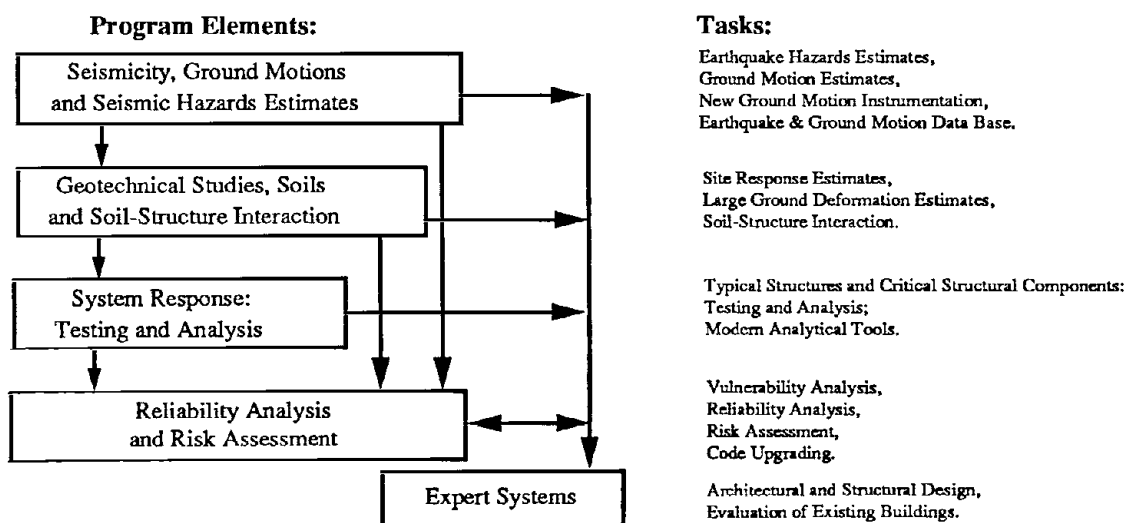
Program Elements:

Seismicity, Ground Motions and Seismic Hazards Estimates

Geotechnical Studies, Soils and Soil-Structure Interaction

System Response: Testing and Analysis

Reliability Analysis and Risk Assessment

Expert Systems

Tasks:

Earthquake Hazards Estimates,
Ground Motion Estimates,
New Ground Motion Instrumentation,
Earthquake & Ground Motion Data Base.

Site Response Estimates,
Large Ground Deformation Estimates,
Soil-Structure Interaction.

Typical Structures and Critical Structural Components:
Testing and Analysis;
Modern Analytical Tools.

Vulnerability Analysis,
Reliability Analysis,
Risk Assessment,
Code Upgrading.

Architectural and Structural Design,
Evaluation of Existing Buildings.